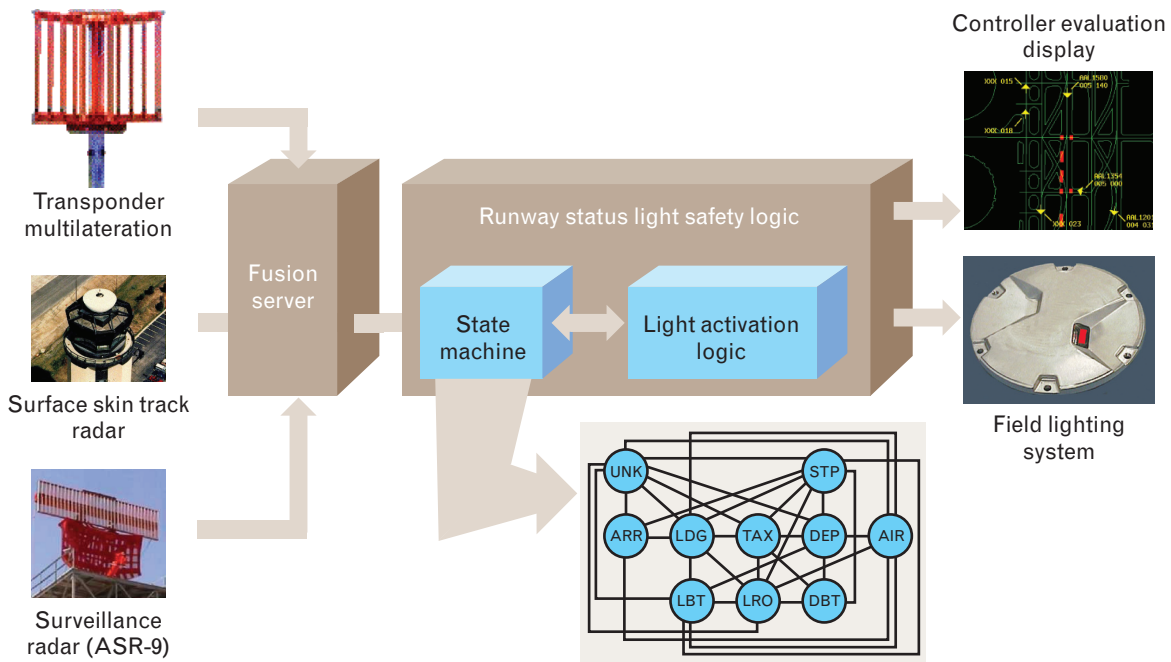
Transponder multilateration

Surface skin track radar

Surveillance radar (ASR-9)

Fusion server

Runway status light safety logic

State machine

Light activation logic

UNK
STP
ARR
LDG
TAX
DEP
AIR
LBT
LRO
DBT

Controller evaluation display

XXX 015
AAL1580
005 140
XXX 018
AAL1354
005 000
XXX 023
AAL1201
004 03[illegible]

Field lighting system